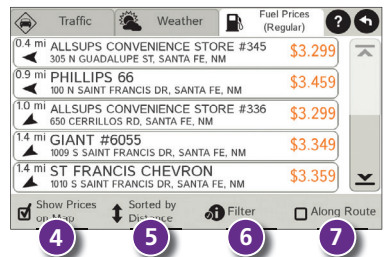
Traffic

Weather

Fuel Prices (Regular)

?

0.4 mi ALLSUPS CONVENIENCE STORE #345 305 N GUADALUPE ST, SANTA FE, NM $3.299

0.9 mi PHILLIPS 66 100 N SAINT FRANCIS DR, SANTA FE, NM $3.459

1.0 mi ALLSUPS CONVENIENCE STORE #336 650 CERRILLOS RD, SANTA FE, NM $3.299

1.4 mi GIANT #6055 1009 S SAINT FRANCIS DR, SANTA FE, NM $3.349

1.4 mi ST FRANCIS CHEVRON 1010 S SAINT FRANCIS DR, SANTA FE, NM $3.359

Show Prices on Map

Sorted by Distance

Filter

Along Route

4

5

6

7